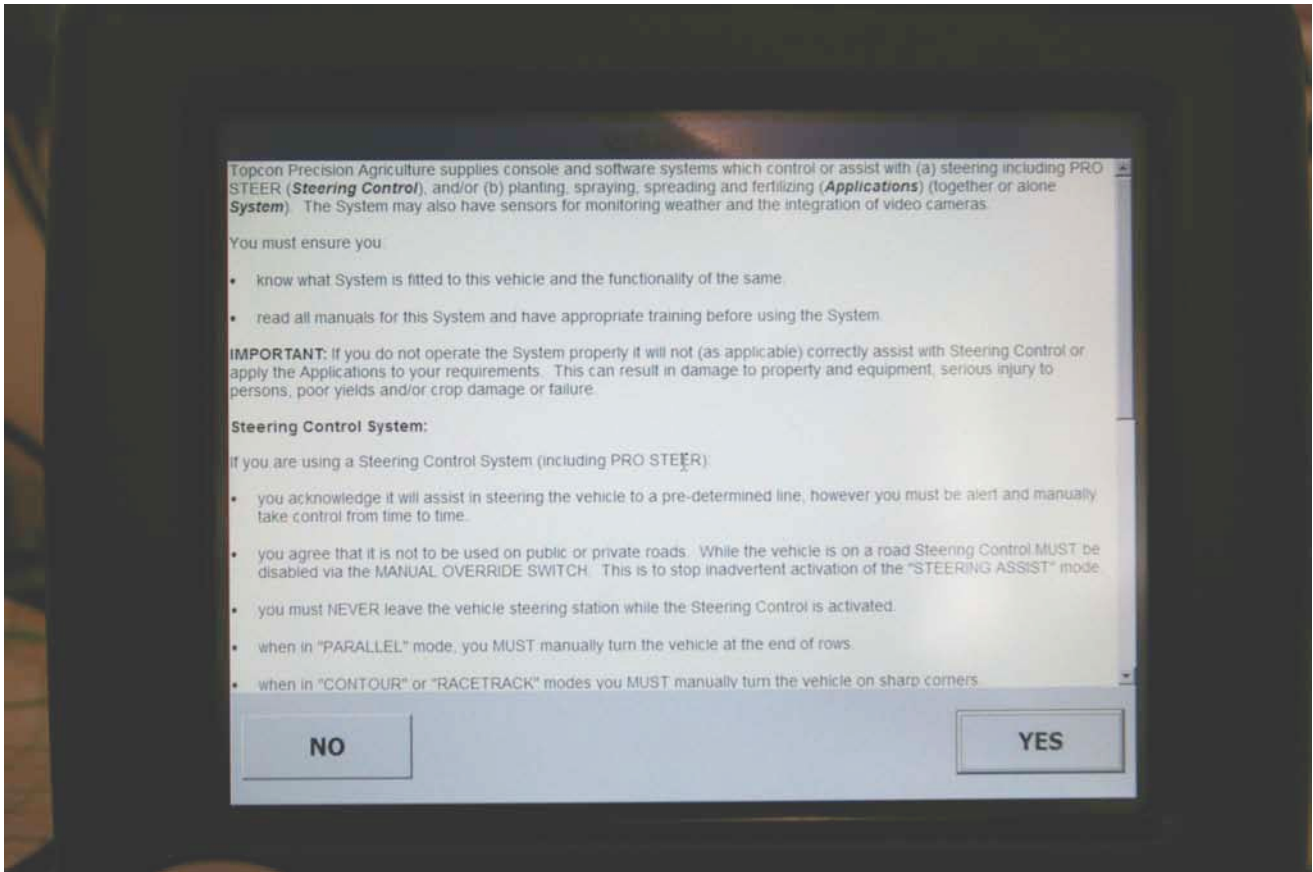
Topcon Precision Agriculture supplies console and software systems which control or assist with (a) steering including PRO STEER (**Steering Control**), and/or (b) planting, spraying, spreading and fertilizing (**Applications**) (together or alone **System**). The System may also have sensors for monitoring weather and the integration of video cameras.

You must ensure you:

• know what System is fitted to this vehicle and the functionality of the same.

• read all manuals for this System and have appropriate training before using the System.

**IMPORTANT:** If you do not operate the System properly it will not (as applicable) correctly assist with Steering Control or apply the Applications to your requirements. This can result in damage to property and equipment, serious injury to persons, poor yields and/or crop damage or failure.

**Steering Control System:**

If you are using a Steering Control System (including PRO STEER):

• you acknowledge it will assist in steering the vehicle to a pre-determined line, however you must be alert and manually take control from time to time.

• you agree that it is not to be used on public or private roads. While the vehicle is on a road Steering Control MUST be disabled via the MANUAL OVERRIDE SWITCH. This is to stop inadvertent activation of the "STEERING ASSIST" mode.

• you must NEVER leave the vehicle steering station while the Steering Control is activated.

• when in "PARALLEL" mode, you MUST manually turn the vehicle at the end of rows.

• when in "CONTOUR" or "RACETRACK" modes you MUST manually turn the vehicle on sharp corners.

NO

YES